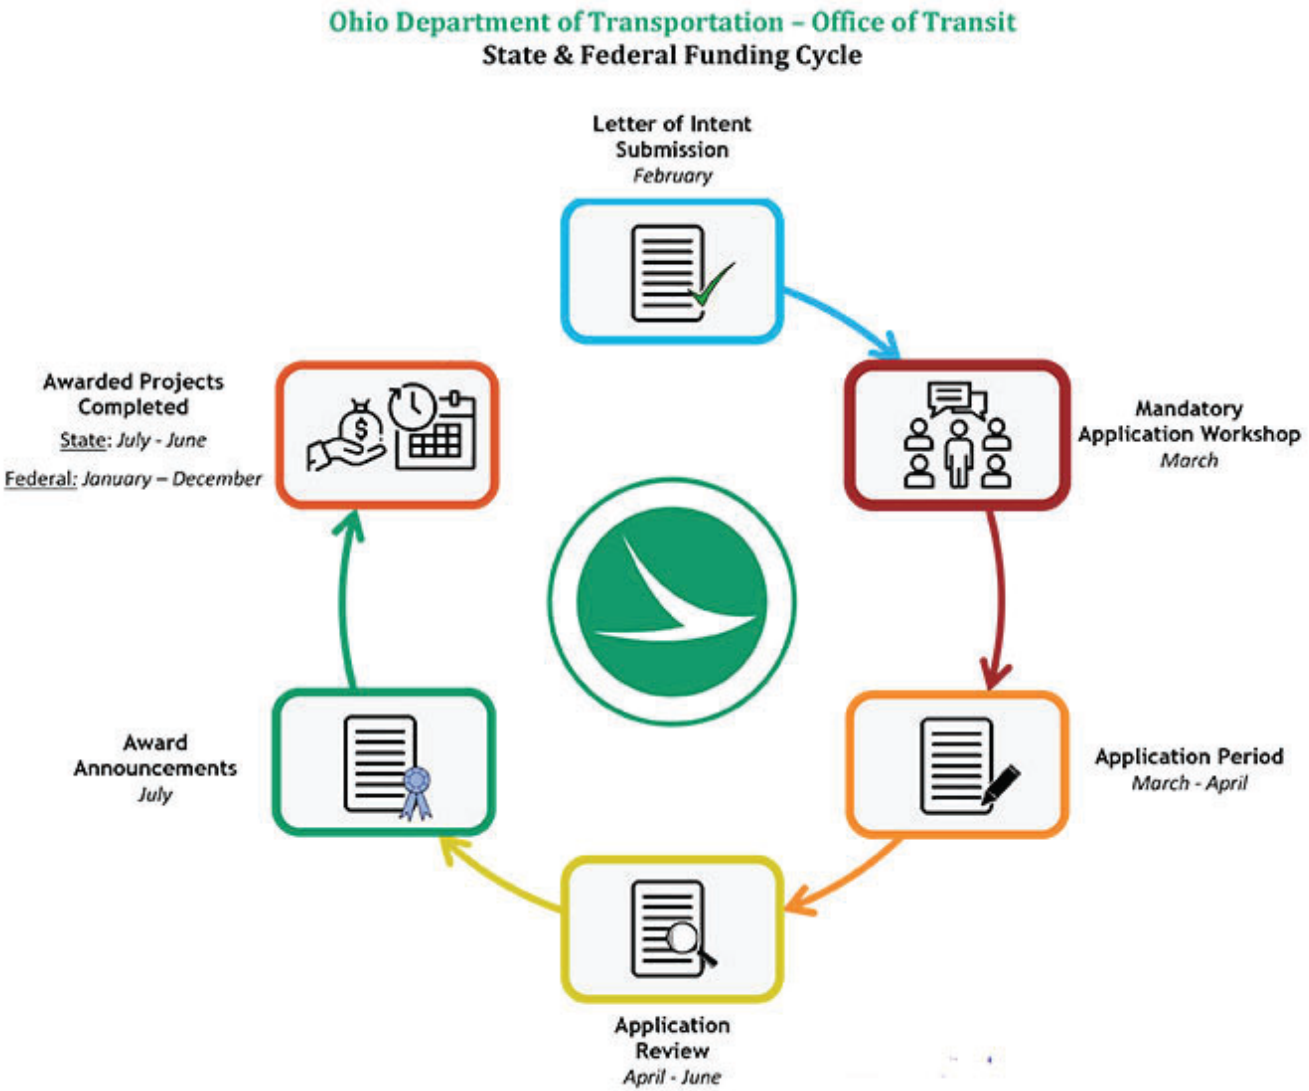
Ohio Department of Transportation – Office of Transit
State & Federal Funding Cycle

Letter of Intent Submission
February

Mandatory Application Workshop
March

Application Period
March - April

Application Review
April - June

Award Announcements
July

Awarded Projects Completed
State: July - June
Federal: January – December